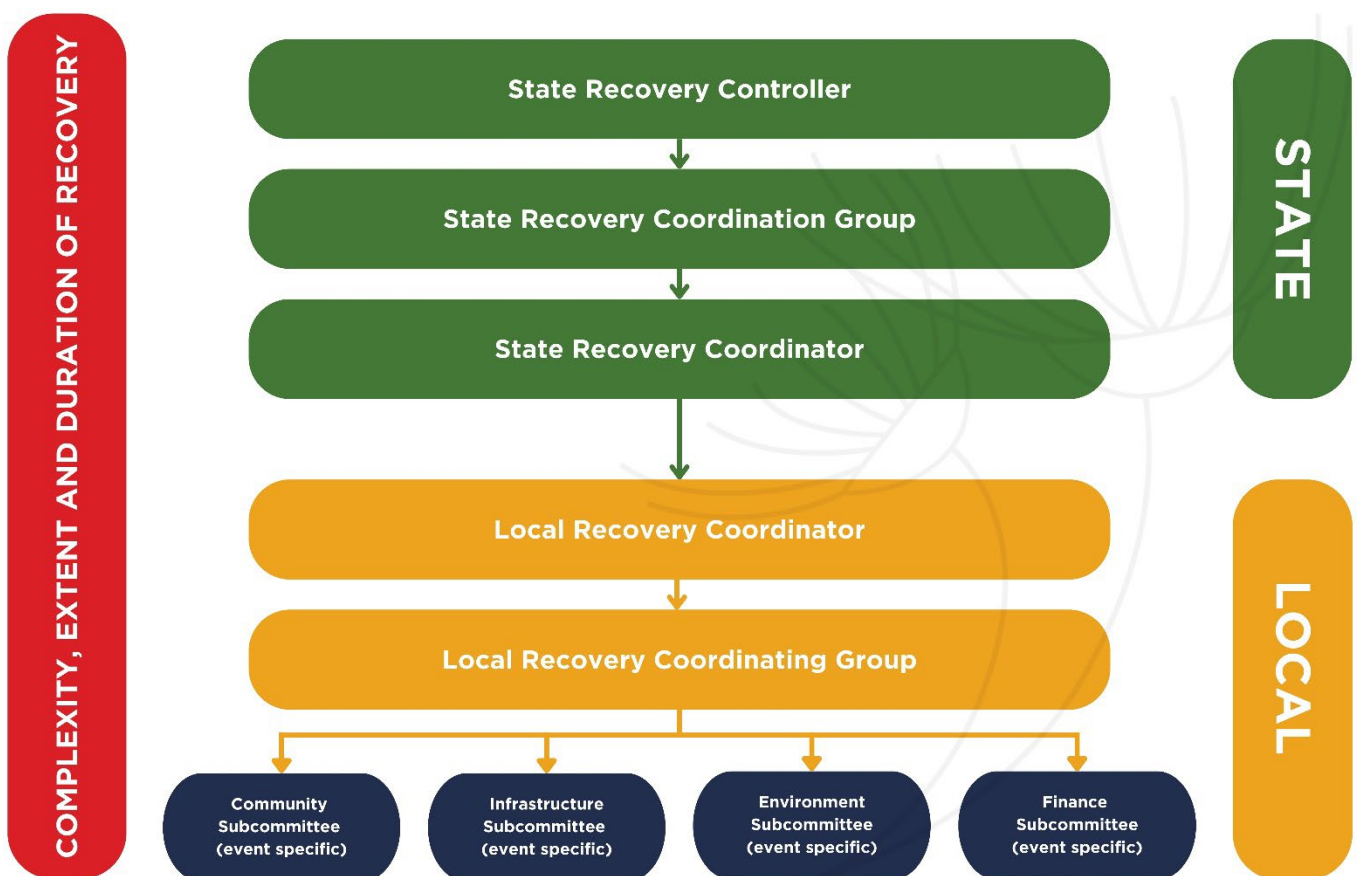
COMPLEXITY, EXTENT AND DURATION OF RECOVERY

State Recovery Controller

State Recovery Coordination Group

State Recovery Coordinator

STATE

Local Recovery Coordinator

Local Recovery Coordinating Group

LOCAL

Community Subcommittee (event specific)

Infrastructure Subcommittee (event specific)

Environment Subcommittee (event specific)

Finance Subcommittee (event specific)